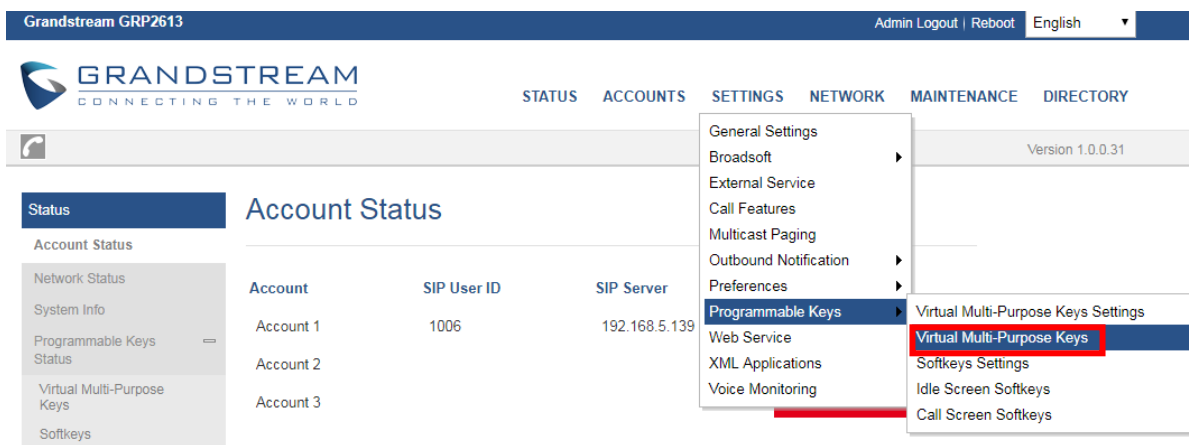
Grandstream GRP2613

Admin Logout | Reboot English

GRANDSTREAM
CONNECTING THE WORLD

STATUS ACCOUNTS SETTINGS NETWORK MAINTENANCE DIRECTORY

Version 1.0.0.31

Status
Account Status
Network Status
System Info
Programmable Keys Status
Virtual Multi-Purpose Keys
Softkeys

Account Status

| Account | SIP User ID | SIP Server |
|---|---|---|
| Account 1 | 1006 | 192.168.5.139 |
| Account 2 | | |
| Account 3 | | |

General Settings
Broadsoft
External Service
Call Features
Multicast Paging
Outbound Notification
Preferences
Programmable Keys
Web Service
XML Applications
Voice Monitoring

Virtual Multi-Purpose Keys Settings
Virtual Multi-Purpose Keys
Softkeys Settings
Idle Screen Softkeys
Call Screen Softkeys